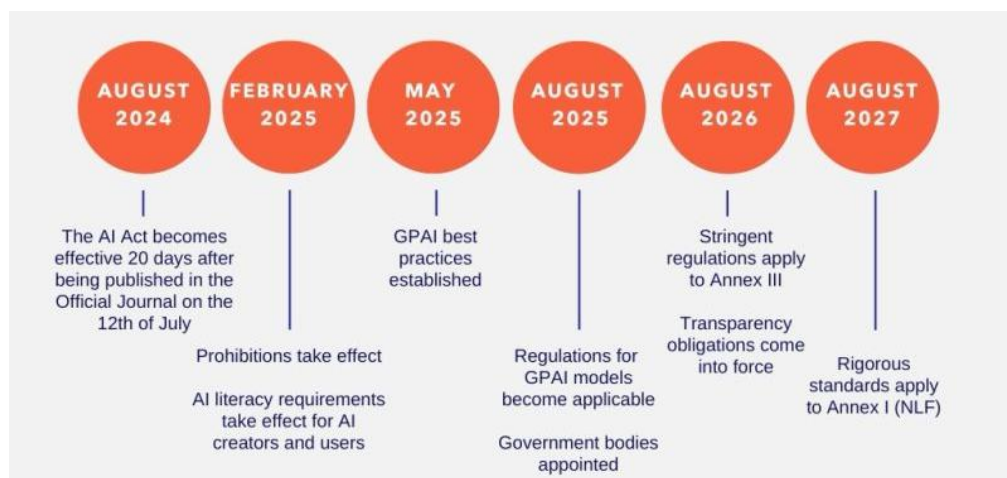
AUGUST 2024

The AI Act becomes effective 20 days after being published in the Official Journal on the 12th of July

FEBRUARY 2025

Prohibitions take effect

AI literacy requirements take effect for AI creators and users

MAY 2025

GPAI best practices established

AUGUST 2025

Regulations for GPAI models become applicable

Government bodies appointed

AUGUST 2026

Stringent regulations apply to Annex III

Transparency obligations come into force

AUGUST 2027

Rigorous standards apply to Annex I (NLF)